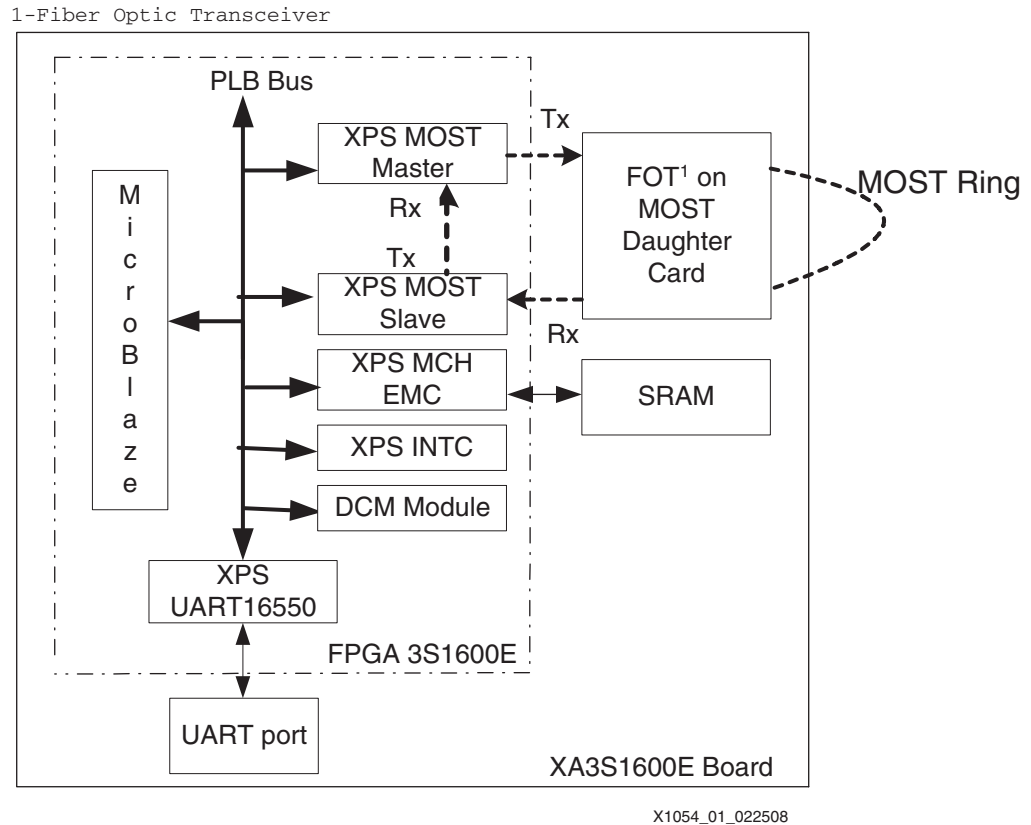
1-Fiber Optic Transceiver

PLB Bus

XPS MOST Master

Tx

FOT$^1$ on MOST Daughter Card

MOST Ring

M
i
c
r
o
B
l
a
z
e

Rx

Tx

XPS MOST Slave

Rx

XPS MCH EMC

SRAM

XPS INTC

DCM Module

XPS UART16550

FPGA 3S1600E

UART port

XA3S1600E Board

X1054_01_022508